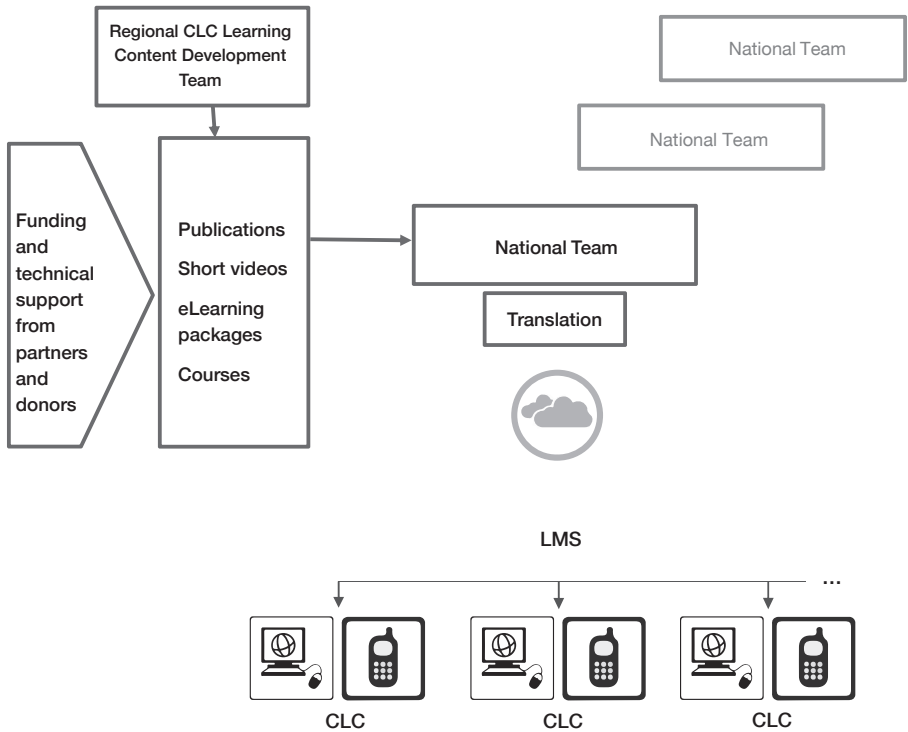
Regional CLC Learning Content Development Team

National Team

National Team

Funding and technical support from partners and donors

Publications

Short videos

eLearning packages

Courses

National Team

Translation

LMS

...

CLC

CLC

CLC